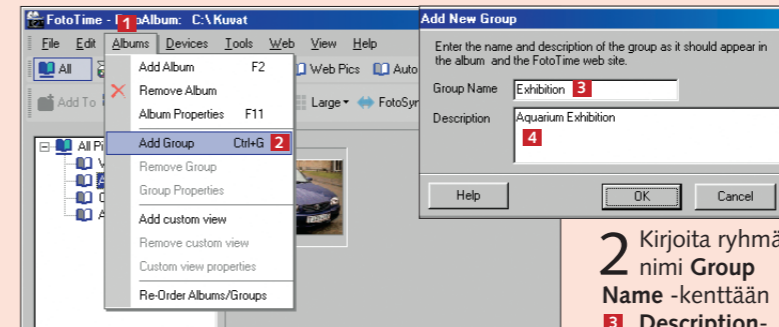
FotoTime - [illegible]Album: C:\Kuvat 1

File Edit Albums Devices Tools Web View Help

All

Add To

Add Album F2
Remove Album
Album Properties F11
Add Group Ctrl+G 2
Remove Group
Group Properties
Add custom view
Remove custom view
Custom view properties
Re-Order Albums/Groups

Web Pics Auto

Large FotoSyn

All Pi

Add New Group

Enter the name and description of the group as it should appear in the album and the FotoTime web site.

Group Name Exhibition 3

Description Aquarium Exhibition 4

Help OK Cancel

2 Kirjoita ryhmä nimi Group Name -kenttään 3 Description-